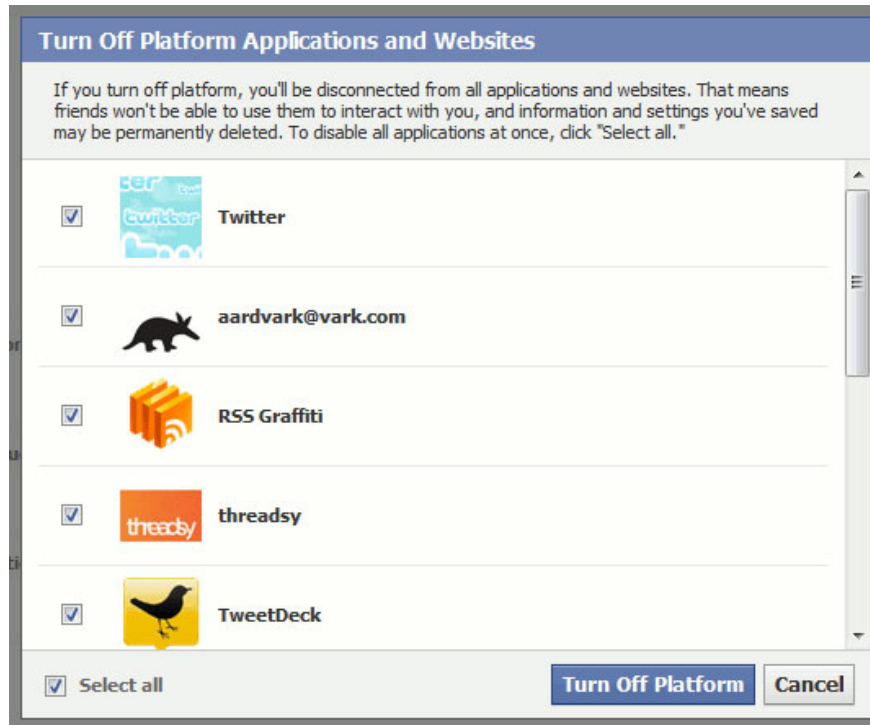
Turn Off Platform Applications and Websites

If you turn off platform, you'll be disconnected from all applications and websites. That means friends won't be able to use them to interact with you, and information and settings you've saved may be permanently deleted. To disable all applications at once, click "Select all."

twitter Twitter

aardvark@vark.com

RSS Graffiti

threadsy threadsy

TweetDeck

Select all

Turn Off Platform

Cancel